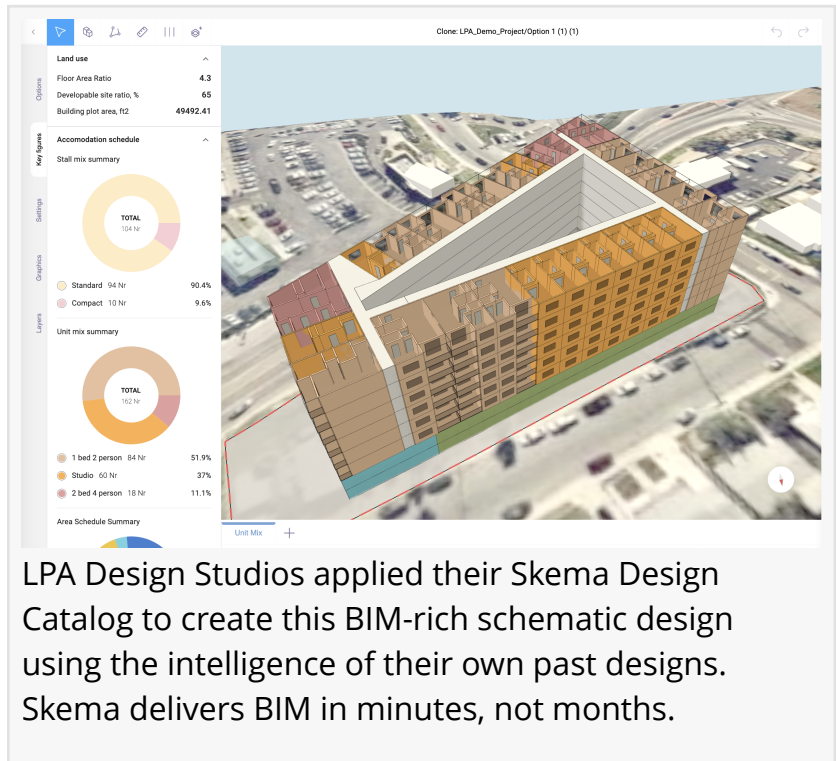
Clone: LPA_Demo_Project/Option 1 (1) (1)

Options
Key figures
Settings
Graphics
Layers

Land use
Floor Area Ratio 4.3
Developable site ratio, % 65
Building plot area, ft2 49492.41

Accomodation schedule
Stall mix summary
TOTAL
104 Nr
Standard 94 Nr 90.4%
Compact 10 Nr 9.6%

Unit mix summary
TOTAL
162 Nr
1 bed 2 person 84 Nr 51.9%
Studio 60 Nr 37%
2 bed 4 person 18 Nr 11.1%

Area Schedule Summary

Unit Mix +

LPA Design Studios applied their Skema Design Catalog to create this BIM-rich schematic design using the intelligence of their own past designs. Skema delivers BIM in minutes, not months.